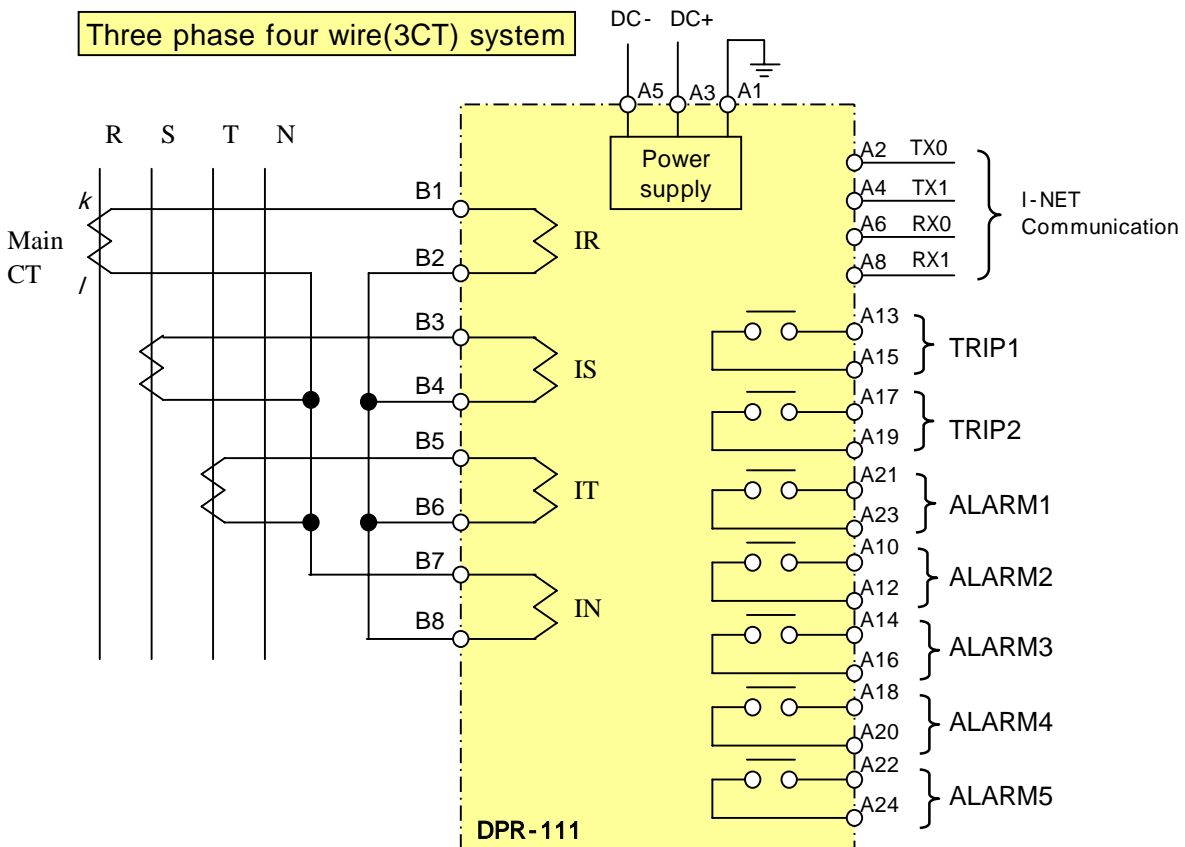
Three phase four wire(3CT) system

DC- DC+

A5 A3 A1

Power supply

R S T N

k

Main CT

l

B1
B2
B3
B4
B5
B6
B7
B8

IR
IS
IT
IN

A2 TX0
A4 TX1
A6 RX0
A8 RX1

I-NET Communication

A13
A15
TRIP1

A17
A19
TRIP2

A21
A23
ALARM1

A10
A12
ALARM2

A14
A16
ALARM3

A18
A20
ALARM4

A22
A24
ALARM5

DPR-111